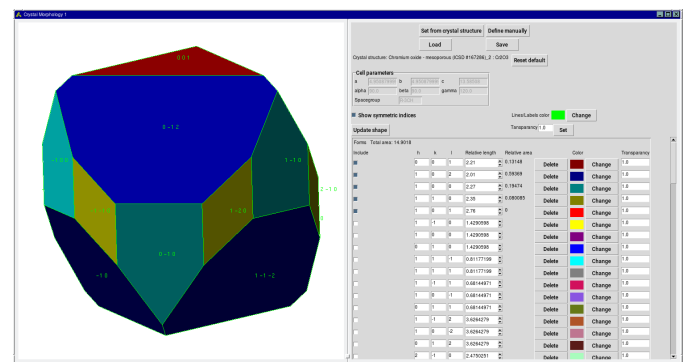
Crystal Morphology 1

0 0 1
0 -1 2
-1 0 2
1 -1 0
-1 1 0
1 -2 0
0 -1 0
-1 0
1 -1 -2
2 -1 0

Set from crystal structure
Define manually
Load
Save
Crystal structure: Chromium oxide - mesoporous (ICSD #167266) _2 : Cr2O3
Reset default

Cell parameters
a
b
c
alpha
beta
gamma
Spacegroup

Show symmetric indices
Lines/Labels color
Change
Transparency
1.0
Set
Update shape

Forms   Total area: 14.9018

| Include | h | k | l | Relative length | Relative area | | Color | | Transparency |
|---|---|---|---|---|---|---|---|---|---|
| | 0 | 0 | 1 | 2.21 | 0.13148 | Delete | | Change | 1.0 |
| | 1 | 0 | 2 | 2.01 | 0.39369 | Delete | | Change | 1.0 |
| | 1 | 0 | 0 | 2.27 | 0.19474 | Delete | | Change | 1.0 |
| | 1 | 1 | 0 | 2.35 | 0.080083 | Delete | | Change | 1.0 |
| | 1 | 0 | 1 | 2.76 | 0 | Delete | | Change | 1.0 |
| | 1 | 1 | 0 | 1.4290598 | | Delete | | Change | 1.0 |
| | 1 | 0 | 0 | 1.4290598 | | Delete | | Change | 1.0 |
| | 0 | 1 | 0 | 1.4290598 | | Delete | | Change | 1.0 |
| | 1 | 1 | 1 | 0.81177108 | | Delete | | Change | 1.0 |
| | 1 | 1 | -1 | 0.81177108 | | Delete | | Change | 1.0 |
| | 1 | 1 | 1 | 0.81177108 | | Delete | | Change | 1.0 |
| | 1 | -1 | 1 | 0.68144971 | | Delete | | Change | 1.0 |
| | 1 | 0 | -1 | 0.68144971 | | Delete | | Change | 1.0 |
| | 0 | 1 | -1 | 0.68144971 | | Delete | | Change | 1.0 |
| | 1 | 1 | 2 | 3.6284279 | | Delete | | Change | 1.0 |
| | 1 | -1 | 2 | 3.6284279 | | Delete | | Change | 1.0 |
| | 1 | 0 | -2 | 3.6284279 | | Delete | | Change | 1.0 |
| | 0 | 1 | 2 | 3.6284279 | | Delete | | Change | 1.0 |
| | 2 | -1 | 0 | 2.4750251 | | Delete | | Change | 1.0 |